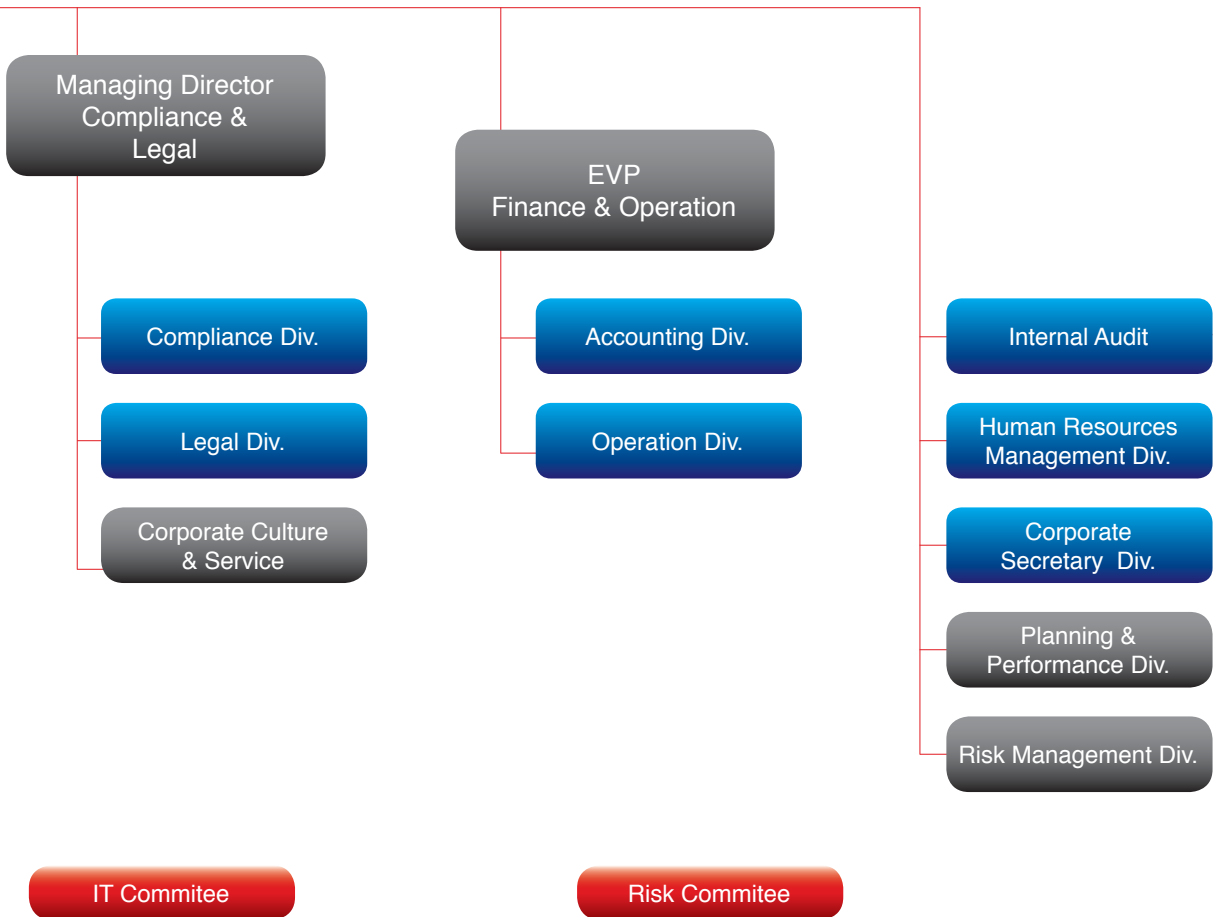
Managing Director Compliance & Legal

EVP Finance & Operation

Compliance Div.

Legal Div.

Corporate Culture & Service

Accounting Div.

Operation Div.

Internal Audit

Human Resources Management Div.

Corporate Secretary Div.

Planning & Performance Div.

Risk Management Div.

IT Commitee

Risk Commitee